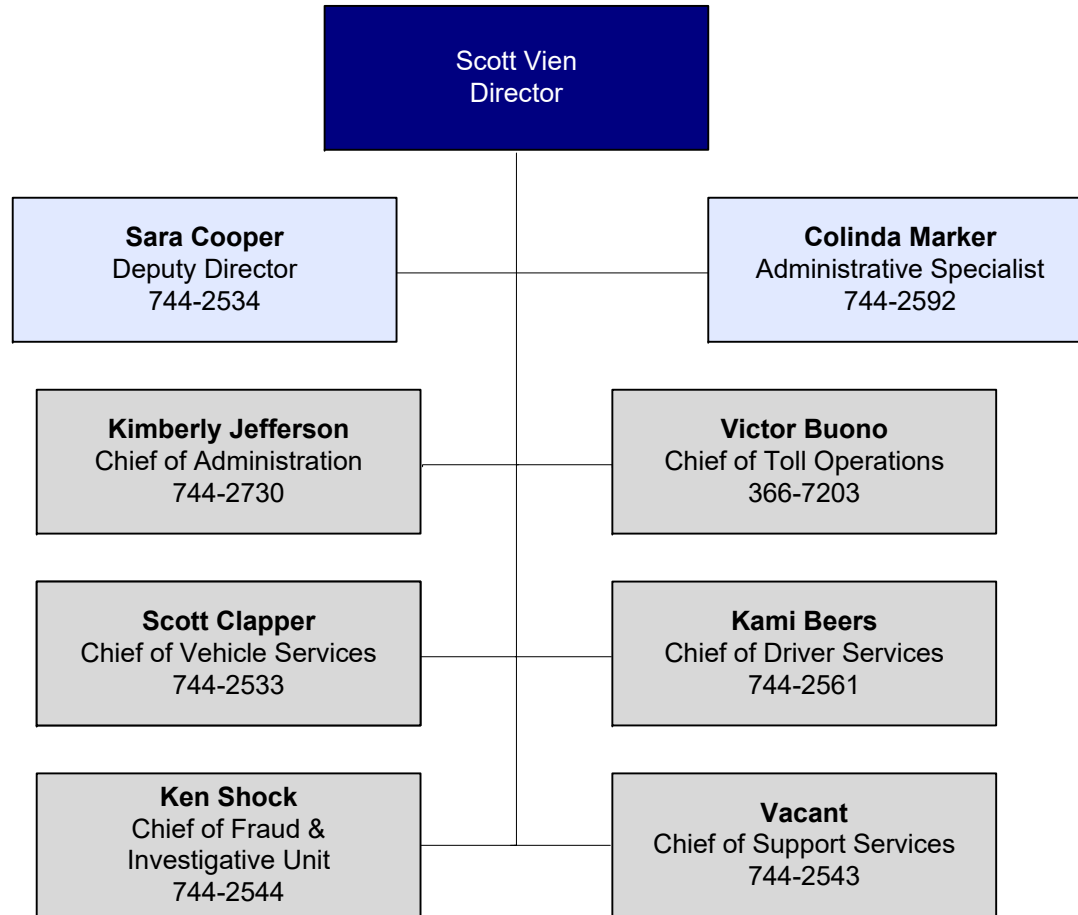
Scott Vien
Director

Sara Cooper
Deputy Director
744-2534

Colinda Marker
Administrative Specialist
744-2592

Kimberly Jefferson
Chief of Administration
744-2730

Victor Buono
Chief of Toll Operations
366-7203

Scott Clapper
Chief of Vehicle Services
744-2533

Kami Beers
Chief of Driver Services
744-2561

Ken Shock
Chief of Fraud & Investigative Unit
744-2544

Vacant
Chief of Support Services
744-2543